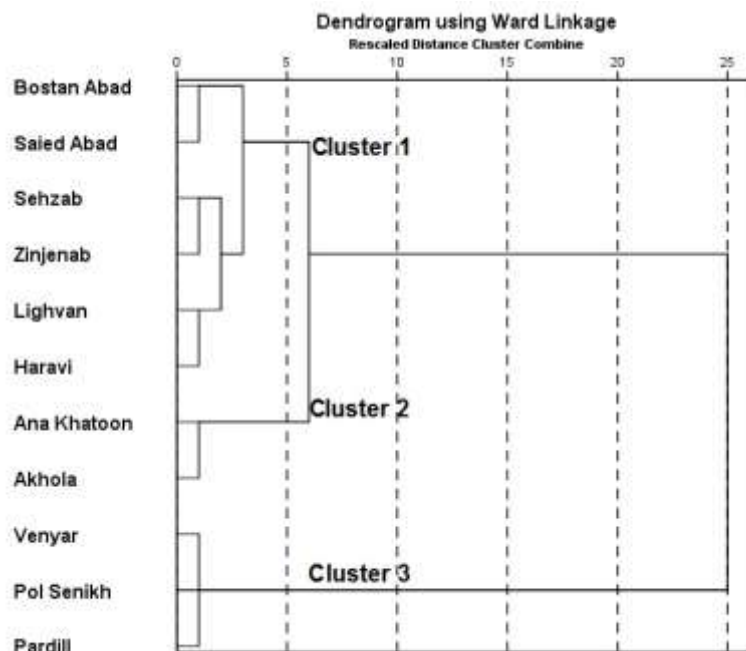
Dendrogram using Ward Linkage
Rescaled Distance Cluster Combine

0 5 10 15 20 25

Bostan Abad
Saied Abad
Sehzab
Zinjenab
Lighvan
Haravi
Ana Khatoon
Akhola
Venyar
Pol Senikh
Pardill

Cluster 1
Cluster 2
Cluster 3